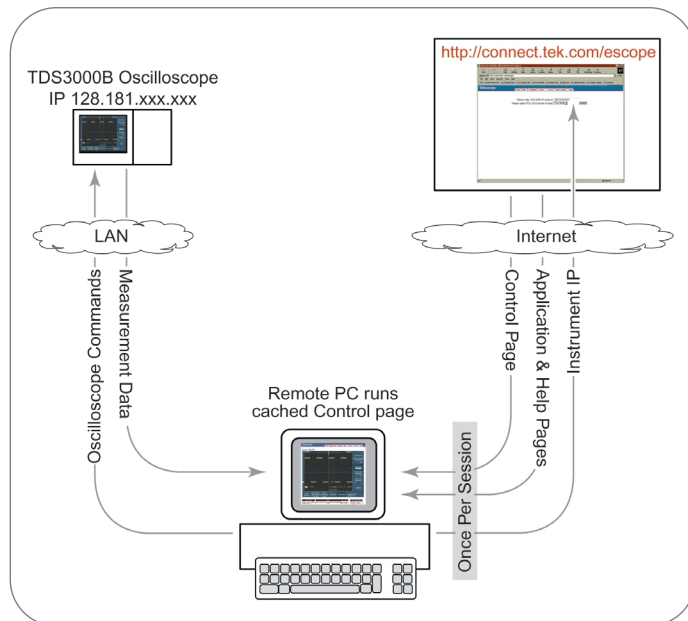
http://connect.tek.com/escope

TDS3000B Oscilloscope
IP 128.181.xxx.xxx

LAN

Internet

Oscilloscope Commands

Measurement Data

Control Page

Application & Help Pages

Instrument IP

Remote PC runs cached Control page

Once Per Session